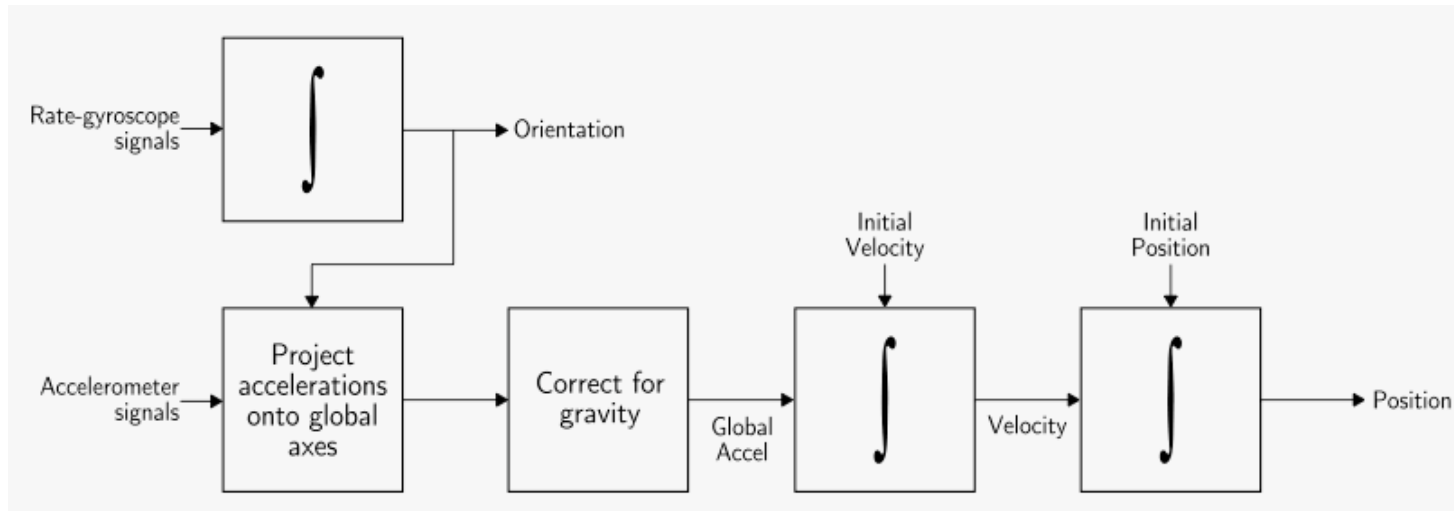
Rate-gyroscope signals

$\int$

Orientation

Initial Velocity

Initial Position

Accelerometer signals

Project accelerations onto global axes

Correct for gravity

Global Accel

$\int$

Velocity

$\int$

Position